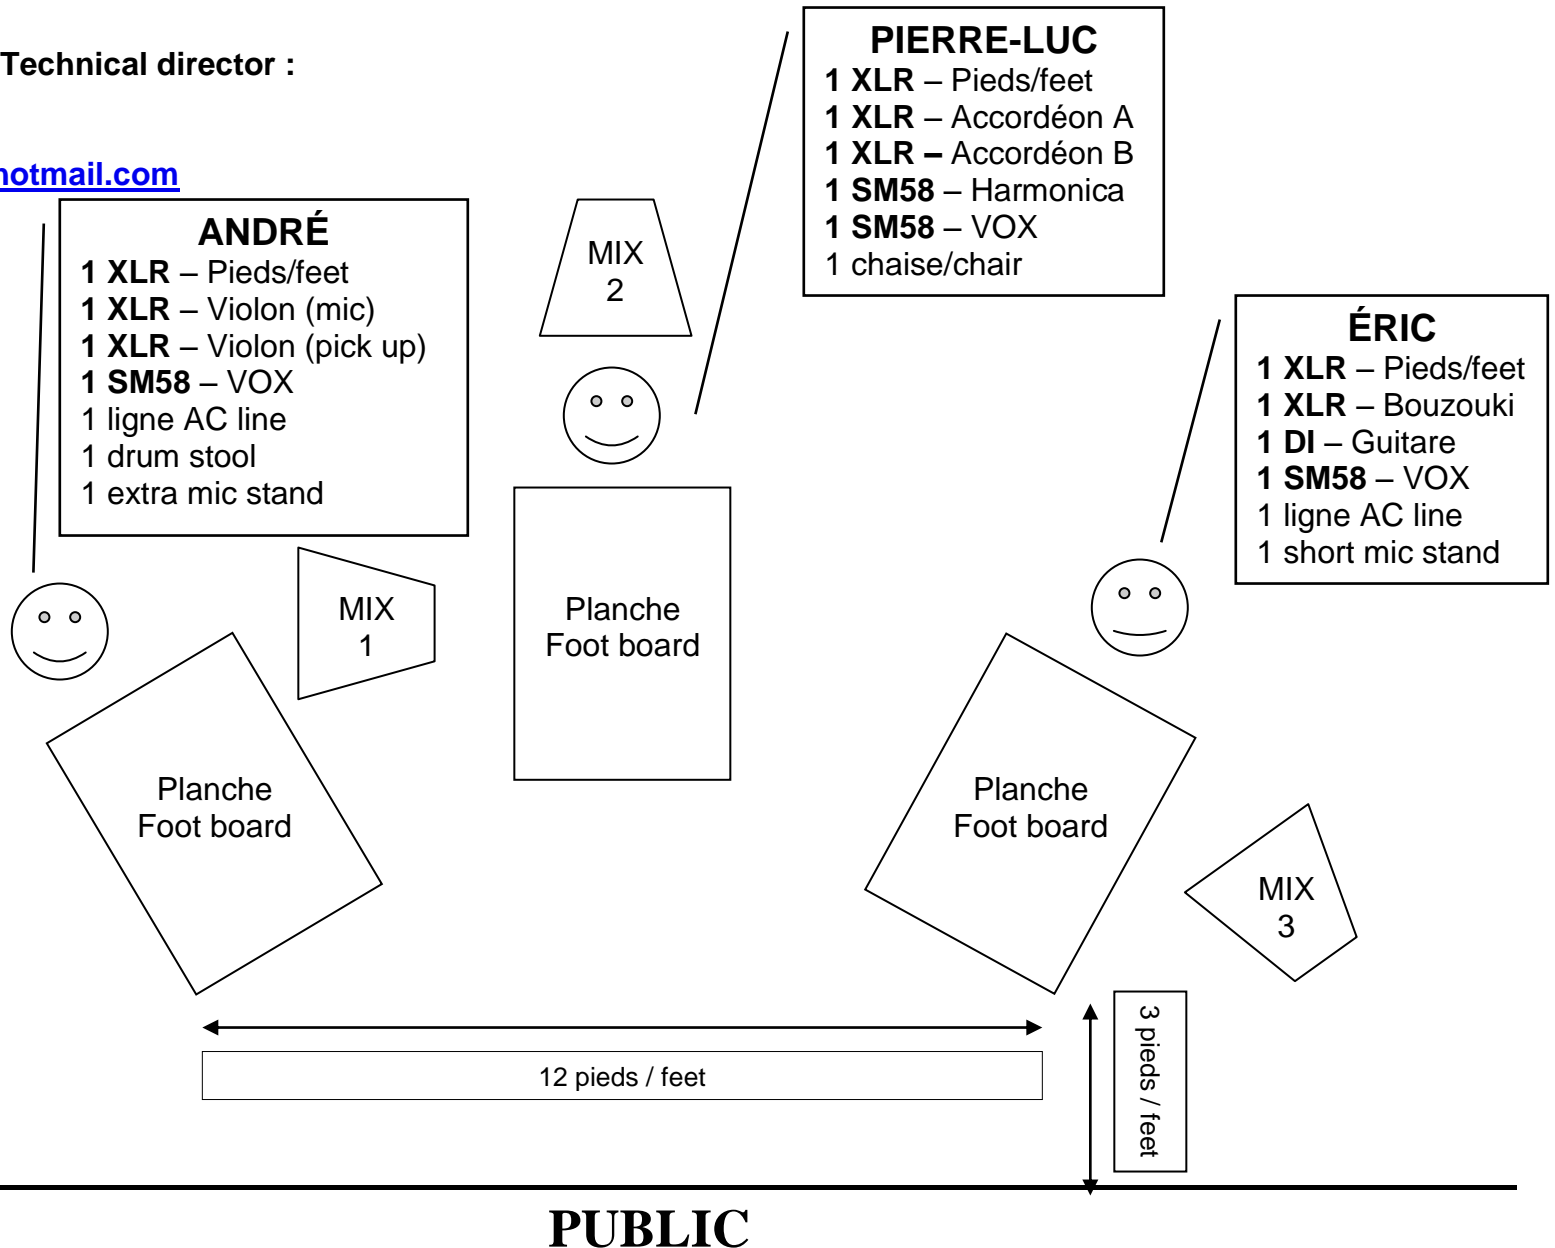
Technical director :

hotmail.com

PIERRE-LUC
1 XLR – Pieds/feet
1 XLR – Accordéon A
1 XLR – Accordéon B
1 SM58 – Harmonica
1 SM58 – VOX
1 chaise/chair

ANDRÉ
1 XLR – Pieds/feet
1 XLR – Violon (mic)
1 XLR – Violon (pick up)
1 SM58 – VOX
1 ligne AC line
1 drum stool
1 extra mic stand

MIX 2

ÉRIC
1 XLR – Pieds/feet
1 XLR – Bouzouki
1 DI – Guitare
1 SM58 – VOX
1 ligne AC line
1 short mic stand

MIX 1

Planche Foot board

Planche Foot board

Planche Foot board

MIX 3

12 pieds / feet

3 pieds / feet

PUBLIC